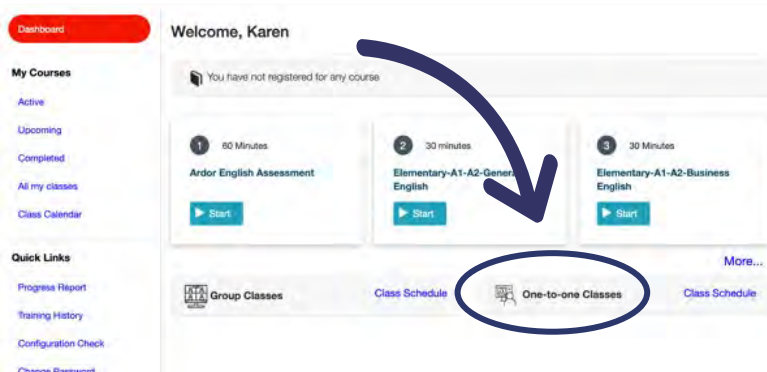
Dashboard

My Courses

Active

Upcoming

Completed

All my classes

Class Calendar

Quick Links

Progress Report

Training History

Configuration Check

Change Password

Welcome, Karen

You have not registered for any course

1 60 Minutes

Ardor English Assessment

Start

2 30 minutes

Elementary-A1-A2-General English

Start

3 30 Minutes

Elementary-A1-A2-Business English

Start

More...

Group Classes

Class Schedule

One-to-one Classes

Class Schedule